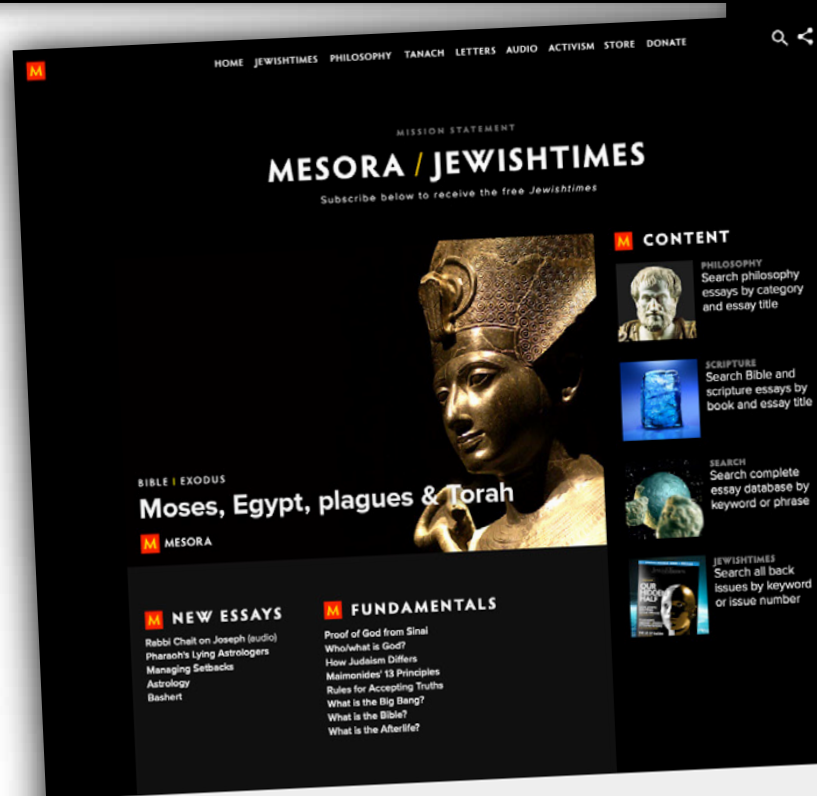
M

HOME JEWISHTIMES PHILOSOPHY TANACH LETTERS AUDIO ACTIVISM STORE DONATE

MISSION STATEMENT

MESORA / JEWISHTIMES

Subscribe below to receive the free Jewishtimes

M CONTENT

PHILOSOPHY
Search philosophy essays by category and essay title

SCRIPTURE
Search Bible and scripture essays by book and essay title

SEARCH
Search complete essay database by keyword or phrase

JEWISHTIMES
Search all back issues by keyword or issue number

BIBLE | EXODUS

Moses, Egypt, plagues & Torah

M MESORA

M NEW ESSAYS

Rabbi Chait on Joseph (audio)
Pharaoh's Lying Astrologers
Managing Setbacks
Astrology
Bashert

M FUNDAMENTALS

Proof of God from Sinai
Who/what is God?
How Judaism Differs
Maimonides' 13 Principles
Rules for Accepting Truths
What is the Big Bang?
What is the Bible?
What is the Afterlife?